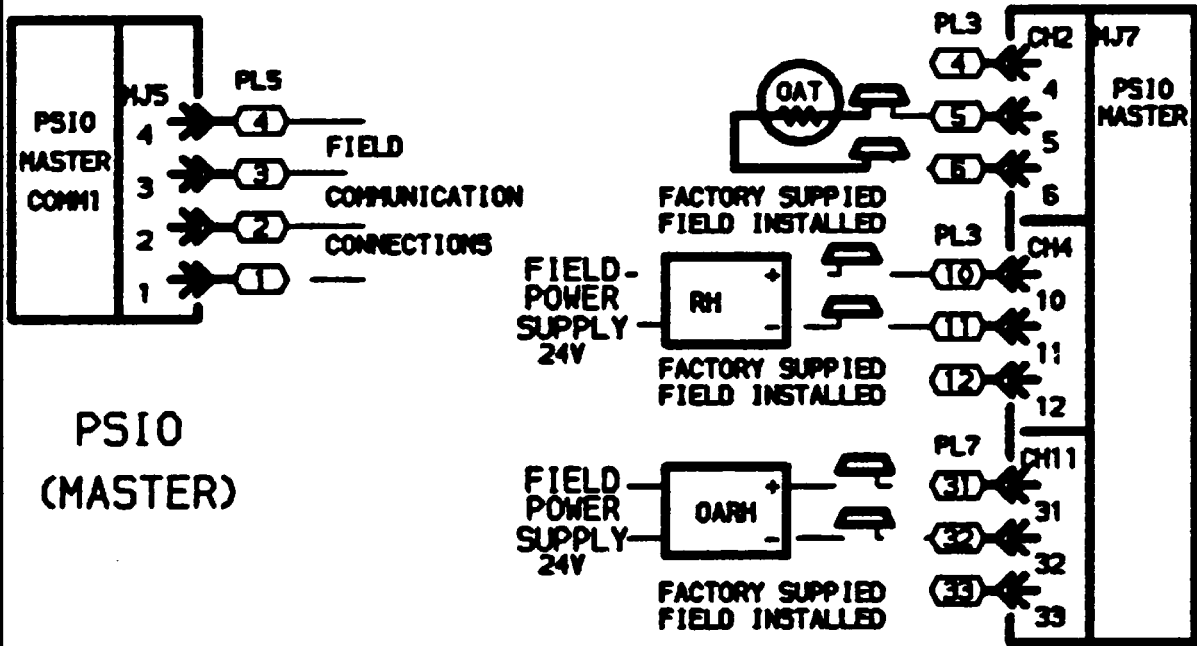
PSIO MASTER COMM1

MJ5

PL5

4 4
3 3
2 2
1 1

FIELD COMMUNICATION CONNECTIONS

PSIO (MASTER)

OAT

PL3

CH2

MJ7

PSIO MASTER

4
4
5
5
6
6

FACTORY SUPPIED FIELD INSTALLED

PL3

CH4

FIELD-POWER SUPPLY 24V

RH

+
-

10
10
11
11
12
12

FACTORY SUPPIED FIELD INSTALLED

PL7

CH11

FIELD POWER SUPPLY 24V

OARH

+
-

31
31
32
32
33
33

FACTORY SUPPIED FIELD INSTALLED